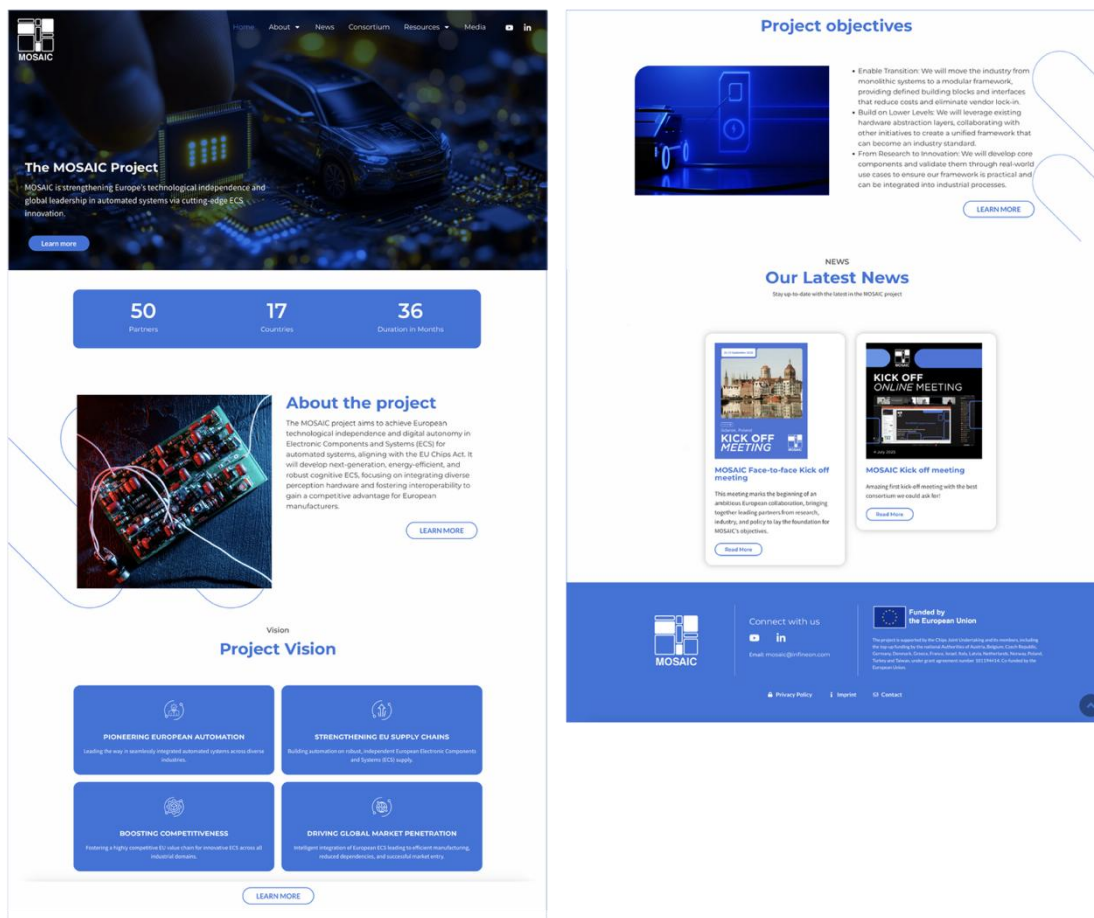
MOSAIC

Home About News Consortium Resources Media

The MOSAIC Project

MOSAIC is strengthening Europe's technological independence and global leadership in automated systems via cutting-edge ECS innovation.

Learn more

50
Partners

17
Countries

36
Duration in Months

About the project

The MOSAIC project aims to achieve European technological independence and digital autonomy in Electronic Components and Systems (ECS) for automated systems, aligning with the EU Chips Act. It will develop next-generation, energy-efficient, and robust cognitive ECS, focusing on integrating diverse perception hardware and fostering interoperability to gain a competitive advantage for European manufacturers.

LEARN MORE

Vision

Project Vision

PIONEERING EUROPEAN AUTOMATION

Leading the way in seamlessly integrated automated systems across diverse industries.

STRENGTHENING EU SUPPLY CHAINS

Building automation on robust, independent European Electronic Components and Systems (ECS) supply.

BOOSTING COMPETITIVENESS

Fostering a highly competitive EU value chain for innovative ECS across all industrial domains.

DRIVING GLOBAL MARKET PENETRATION

Intelligent integration of European ECS leading to efficient manufacturing, reduced dependencies, and successful market entry.

LEARN MORE

Project objectives

• Enable Transition: We will move the industry from monolithic systems to a modular framework, providing defined building blocks and interfaces that reduce costs and eliminate vendor lock-in.
• Build on Lower Levels: We will leverage existing hardware abstraction layers, collaborating with other initiatives to create a unified framework that can become an industry standard.
• From Research to Innovation: We will develop core components and validate them through real-world use cases to ensure our framework is practical and can be integrated into industrial processes.

LEARN MORE

NEWS

Our Latest News

Stay up-to-date with the latest in the MOSAIC project

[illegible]

KICK OFF MEETING

MOSAIC Face-to-face Kick off meeting

This meeting marks the beginning of an ambitious European collaboration, bringing together leading partners from research, industry, and policy to lay the foundation for MOSAIC's objectives.

Read More

KICK OFF ONLINE MEETING

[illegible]

MOSAIC Kick off meeting

Amazing first kick-off meeting with the best consortium we could ask for!

Read More

MOSAIC

Connect with us

Email: mosaic@infineon.com

Funded by the European Union

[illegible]

Privacy Policy Imprint Contact